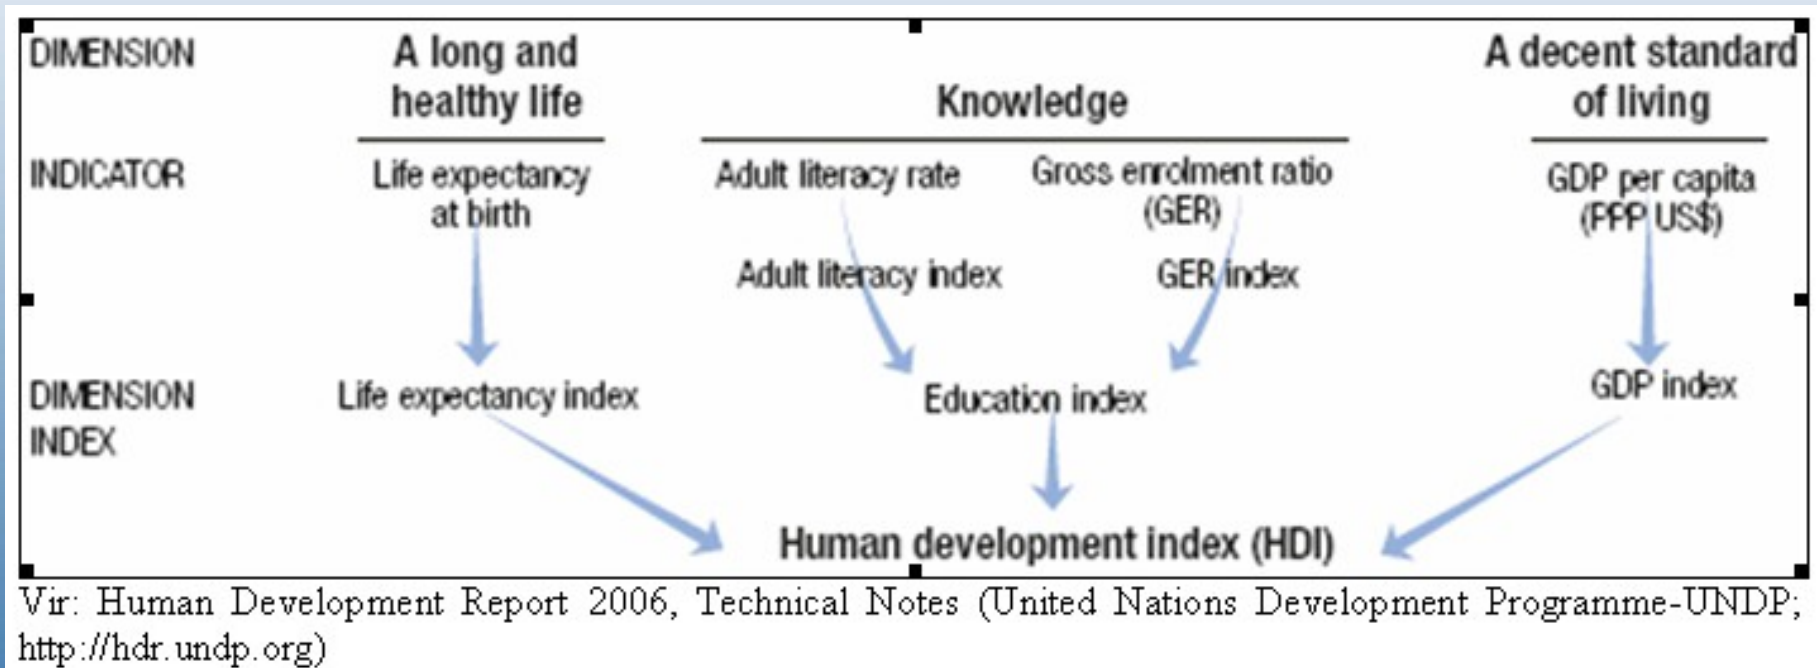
DIMENSION

A long and healthy life

Knowledge

A decent standard of living

INDICATOR

Life expectancy at birth

Adult literacy rate

Gross enrolment ratio (GER)

GDP per capita (PPP US$)

Adult literacy index

GER index

DIMENSION INDEX

Life expectancy index

Education index

GDP index

Human development index (HDI)

Vir: Human Development Report 2006, Technical Notes (United Nations Development Programme-UNDP; http://hdr.undp.org)